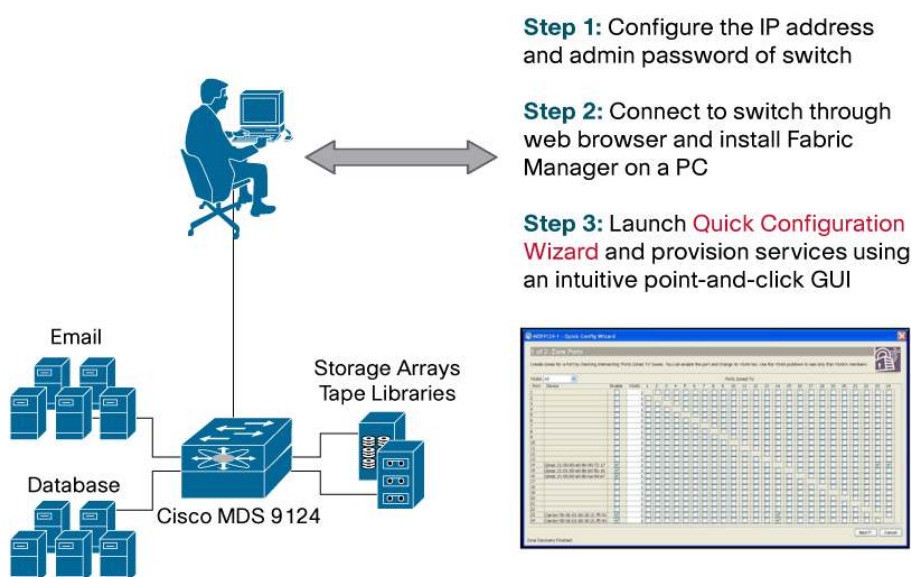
Step 1: Configure the IP address and admin password of switch

Step 2: Connect to switch through web browser and install Fabric Manager on a PC

Step 3: Launch Quick Configuration Wizard and provision services using an intuitive point-and-click GUI

Email

Database

Storage Arrays
Tape Libraries

Cisco MDS 9124

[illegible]